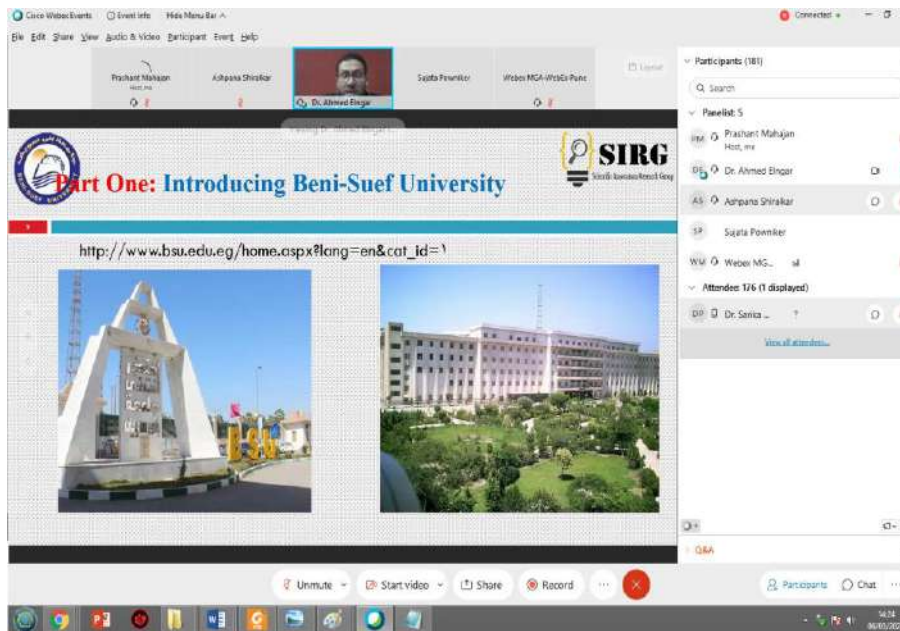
Cisco Webex Events   Event Info   Hide Menu Bar

Connected

File Edit Share View Audio & Video Participant Event Help

Prashant Mahajan
Host, me

Ashpana Shiralkar

Dr. Ahmed Elngar

Sujata Powniker

Webex MGA-WebEx Pane

Layout

Viewing Dr. Ahmed Elngar's

Part One: Introducing Beni-Suef University

SIRG

Scientific Innovation Research Group

http://www.bsu.edu.eg/home.aspx?lang=en&cat_id=1

BSU

Participants (181)

Search

Panelist: 5

PM Prashant Mahajan
Host, me

DE Dr. Ahmed Elngar

AS Ashpana Shiralkar

SP Sujata Powniker

WM Webex MG...

Attendee: 176 (1 displayed)

DP Dr. Sarika ...

View all attendees...

Q&A

Unmute   Start video   Share   Record

Participants   Chat